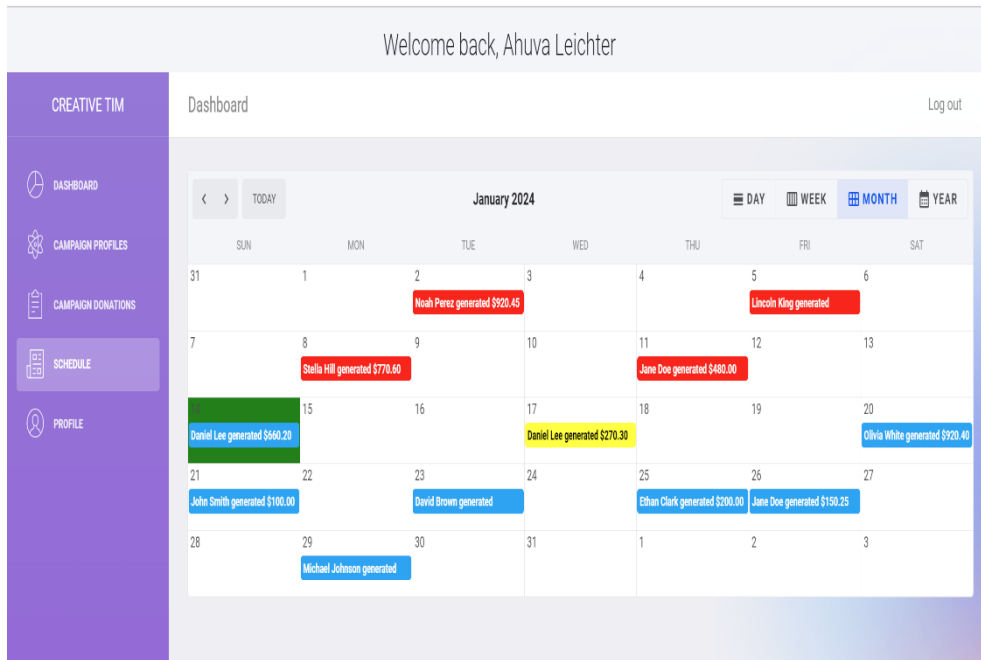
Welcome back, Ahuva Leichter

CREATIVE TIM

DASHBOARD
CAMPAIGN PROFILES
CAMPAIGN DONATIONS
SCHEDULE
PROFILE

Dashboard

Log out

‹ › TODAY

January 2024

DAY WEEK MONTH YEAR

| SUN | MON | TUE | WED | THU | FRI | SAT |
|---|---|---|---|---|---|---|
| 31 | 1 | 2 Noah Perez generated $920.45 | 3 | 4 | 5 Lincoln King generated | 6 |
| 7 | 8 Stella Hill generated $770.60 | 9 | 10 | 11 Jane Doe generated $480.00 | 12 | 13 |
| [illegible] Daniel Lee generated $660.20 | 15 | 16 | 17 Daniel Lee generated $270.30 | 18 | 19 | 20 Olivia White generated $920.40 |
| 21 John Smith generated $100.00 | 22 | 23 David Brown generated | 24 | 25 Ethan Clark generated $200.00 | 26 Jane Doe generated $150.25 | 27 |
| 28 | 29 Michael Johnson generated | 30 | 31 | 1 | 2 | 3 |